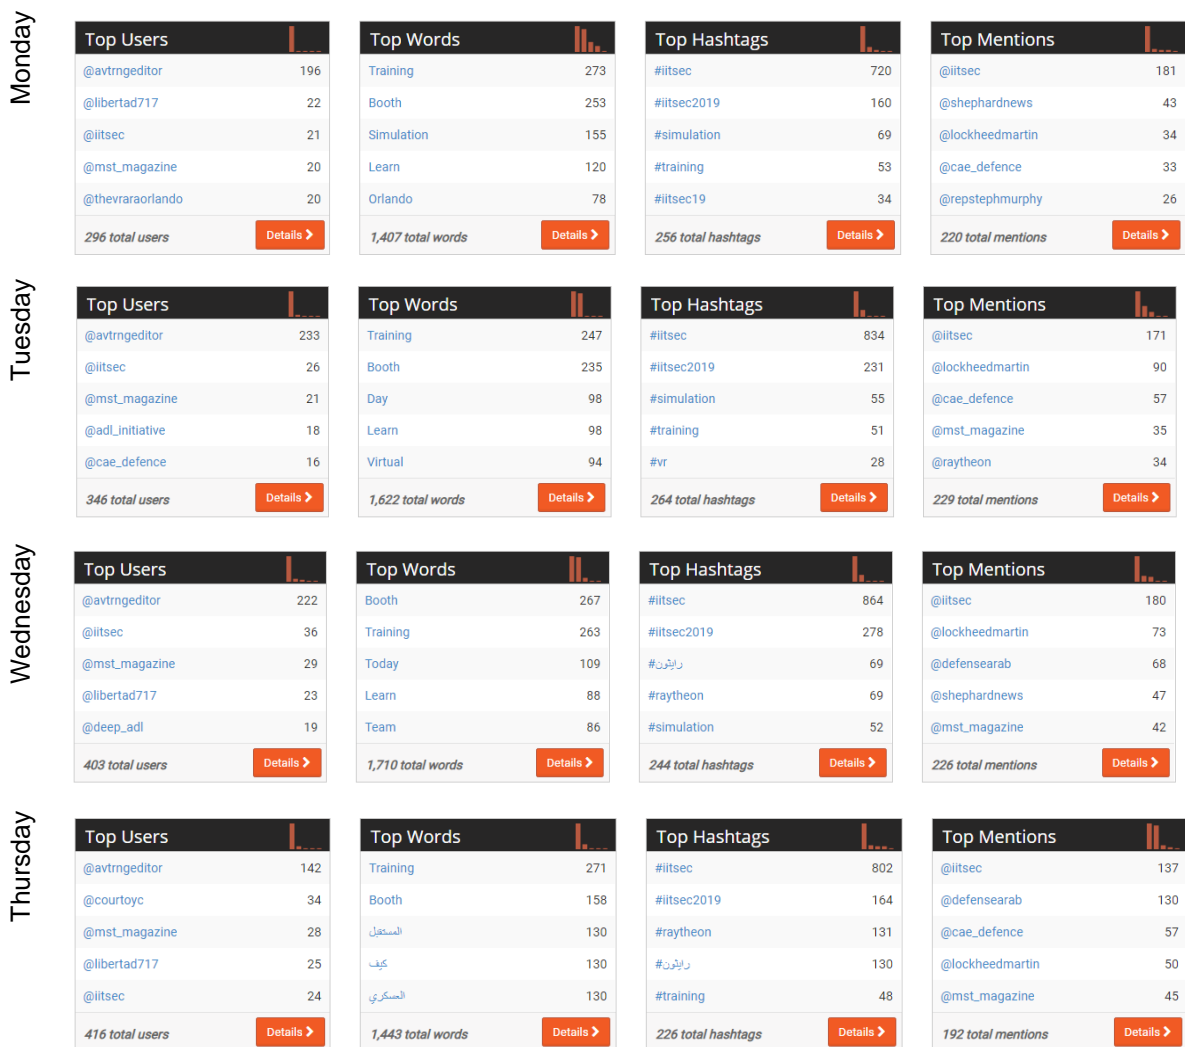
Monday

Top Users

| | |
|---|---|
| @avtrngeditor | 196 |
| @libertad717 | 22 |
| @iitsec | 21 |
| @mst_magazine | 20 |
| @thevraraorlando | 20 |

296 total users Details

Top Words

| | |
|---|---|
| Training | 273 |
| Booth | 253 |
| Simulation | 155 |
| Learn | 120 |
| Orlando | 78 |

1,407 total words Details

Top Hashtags

| | |
|---|---|
| #iitsec | 720 |
| #iitsec2019 | 160 |
| #simulation | 69 |
| #training | 53 |
| #iitsec19 | 34 |

256 total hashtags Details

Top Mentions

| | |
|---|---|
| @iitsec | 181 |
| @shephardnews | 43 |
| @lockheedmartin | 34 |
| @cae_defence | 33 |
| @repstephmurphy | 26 |

220 total mentions Details

Tuesday

Top Users

| | |
|---|---|
| @avtrngeditor | 233 |
| @iitsec | 26 |
| @mst_magazine | 21 |
| @adl_initiative | 18 |
| @cae_defence | 16 |

346 total users Details

Top Words

| | |
|---|---|
| Training | 247 |
| Booth | 235 |
| Day | 98 |
| Learn | 98 |
| Virtual | 94 |

1,622 total words Details

Top Hashtags

| | |
|---|---|
| #iitsec | 834 |
| #iitsec2019 | 231 |
| #simulation | 55 |
| #training | 51 |
| #vr | 28 |

264 total hashtags Details

Top Mentions

| | |
|---|---|
| @iitsec | 171 |
| @lockheedmartin | 90 |
| @cae_defence | 57 |
| @mst_magazine | 35 |
| @raytheon | 34 |

229 total mentions Details

Wednesday

Top Users

| | |
|---|---|
| @avtrngeditor | 222 |
| @iitsec | 36 |
| @mst_magazine | 29 |
| @libertad717 | 23 |
| @deep_adl | 19 |

403 total users Details

Top Words

| | |
|---|---|
| Booth | 267 |
| Training | 263 |
| Today | 109 |
| Learn | 88 |
| Team | 86 |

1,710 total words Details

Top Hashtags

| | |
|---|---|
| #iitsec | 864 |
| #iitsec2019 | 278 |
| #رايثون | 69 |
| #raytheon | 69 |
| #simulation | 52 |

244 total hashtags Details

Top Mentions

| | |
|---|---|
| @iitsec | 180 |
| @lockheedmartin | 73 |
| @defensearab | 68 |
| @shephardnews | 47 |
| @mst_magazine | 42 |

226 total mentions Details

Thursday

Top Users

| | |
|---|---|
| @avtrngeditor | 142 |
| @courtoyc | 34 |
| @mst_magazine | 28 |
| @libertad717 | 25 |
| @iitsec | 24 |

416 total users Details

Top Words

| | |
|---|---|
| Training | 271 |
| Booth | 158 |
| المستقبل | 130 |
| كيف | 130 |
| العسكري | 130 |

1,443 total words Details

Top Hashtags

| | |
|---|---|
| #iitsec | 802 |
| #iitsec2019 | 164 |
| #raytheon | 131 |
| #رايثون | 130 |
| #training | 48 |

226 total hashtags Details

Top Mentions

| | |
|---|---|
| @iitsec | 137 |
| @defensearab | 130 |
| @cae_defence | 57 |
| @lockheedmartin | 50 |
| @mst_magazine | 45 |

192 total mentions Details